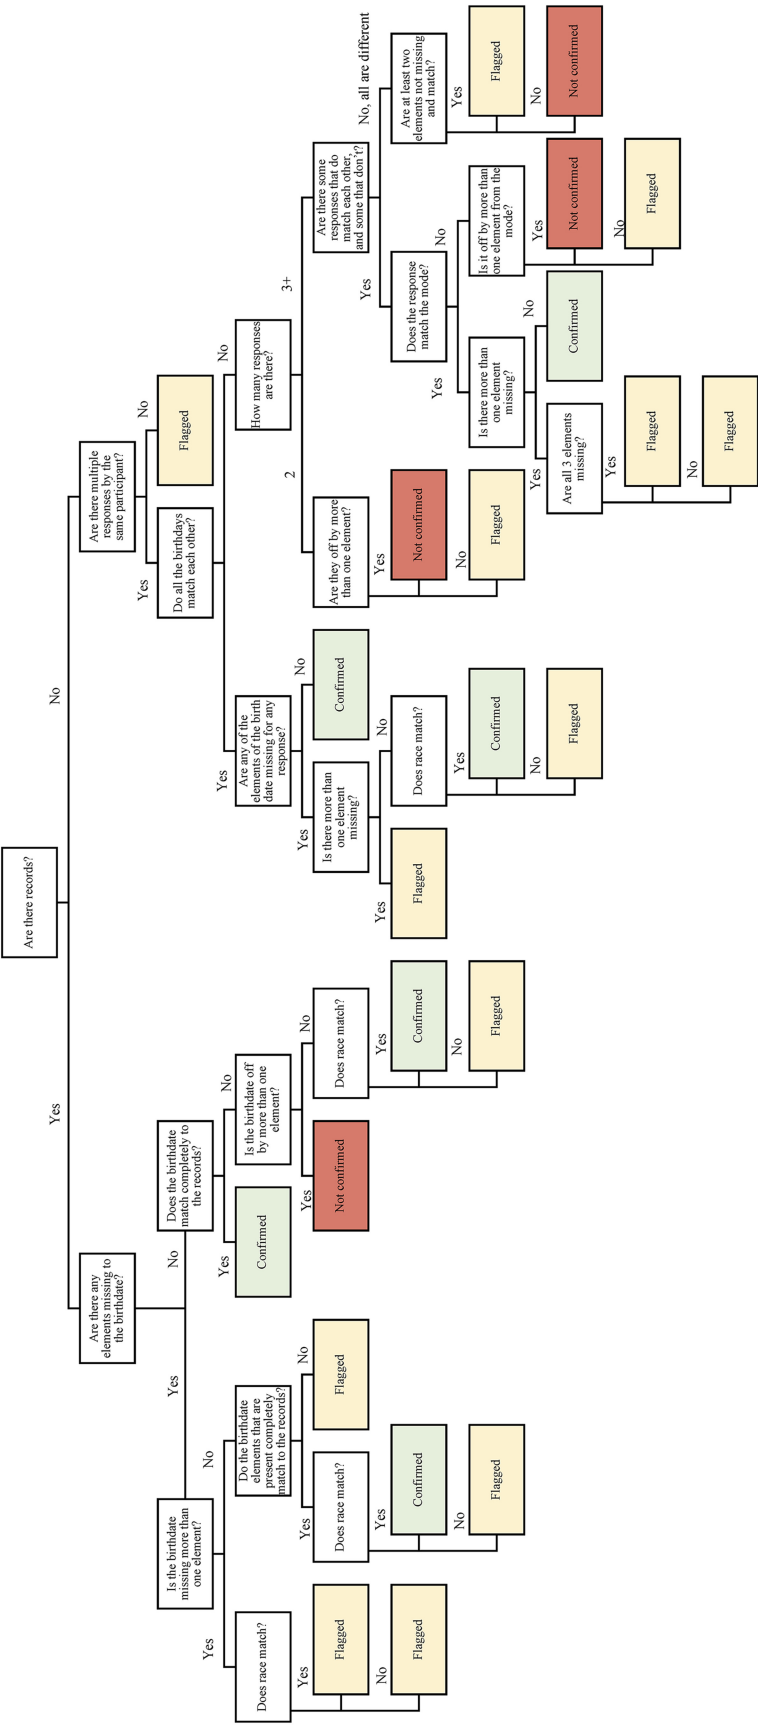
Are there records?

Yes

Are there any elements missing to the birthdate?

Yes

Is the birthdate missing more than one element?

Yes

Does race match?

Yes

Flagged

No

Flagged

No

Do the birthdate elements that are present completely match to the records?

Yes

Does race match?

Yes

Confirmed

No

Flagged

No

Flagged

No

Does the birthdate match completely to the records?

Yes

Confirmed

No

Is the birthdate off by more than one element?

Yes

Not confirmed

No

Does race match?

Yes

Confirmed

No

Flagged

No

Are there multiple responses by the same participant?

Yes

Do all the birthdays match each other?

Yes

Are any of the elements of the birth date missing for any response?

Yes

Is there more than one element missing?

Yes

Flagged

No

Does race match?

Yes

Confirmed

No

Flagged

No

Confirmed

No

How many responses are there?

2

Are they off by more than one element?

Yes

Not confirmed

No

Flagged

3+

Are there some responses that do match each other, and some that don't?

Yes

Does the response match the mode?

Yes

Is there more than one element missing?

Yes

Are all 3 elements missing?

Yes

Flagged

No

Flagged

No

Confirmed

No

Is it off by more than one element from the mode?

Yes

Not confirmed

No

Flagged

No, all are different

Are at least two elements not missing and match?

Yes

Flagged

No

Not confirmed

No

Flagged